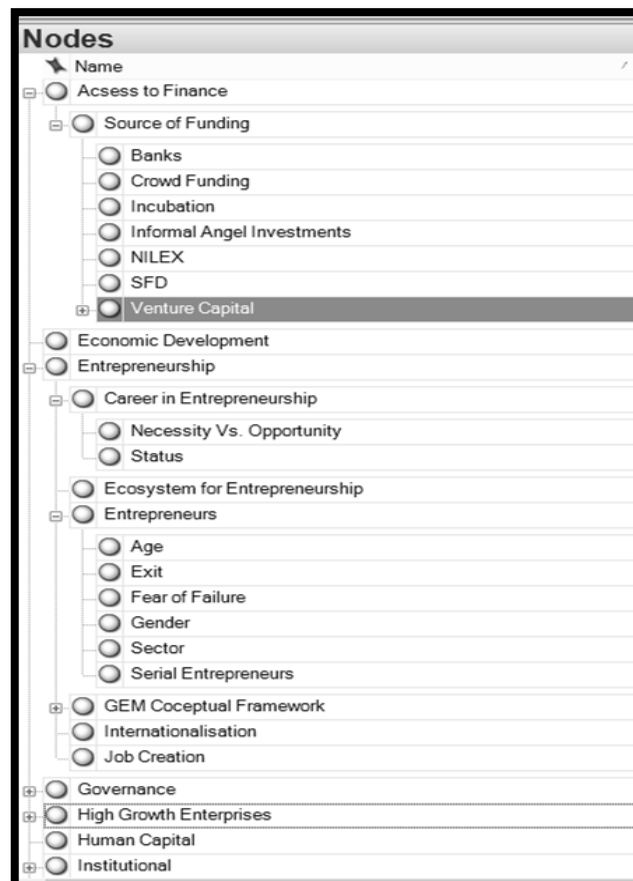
Nodes
Name
Acsess to Finance
Source of Funding
Banks
Crowd Funding
Incubation
Informal Angel Investments
NILEX
SFD
Venture Capital
Economic Development
Entrepreneurship
Career in Entrepreneurship
Necessity Vs. Opportunity
Status
Ecosystem for Entrepreneurship
Entrepreneurs
Age
Exit
Fear of Failure
Gender
Sector
Serial Entrepreneurs
GEM Coceptual Framework
Internationalisation
Job Creation
Governance
High Growth Enterprises
Human Capital
Institutional